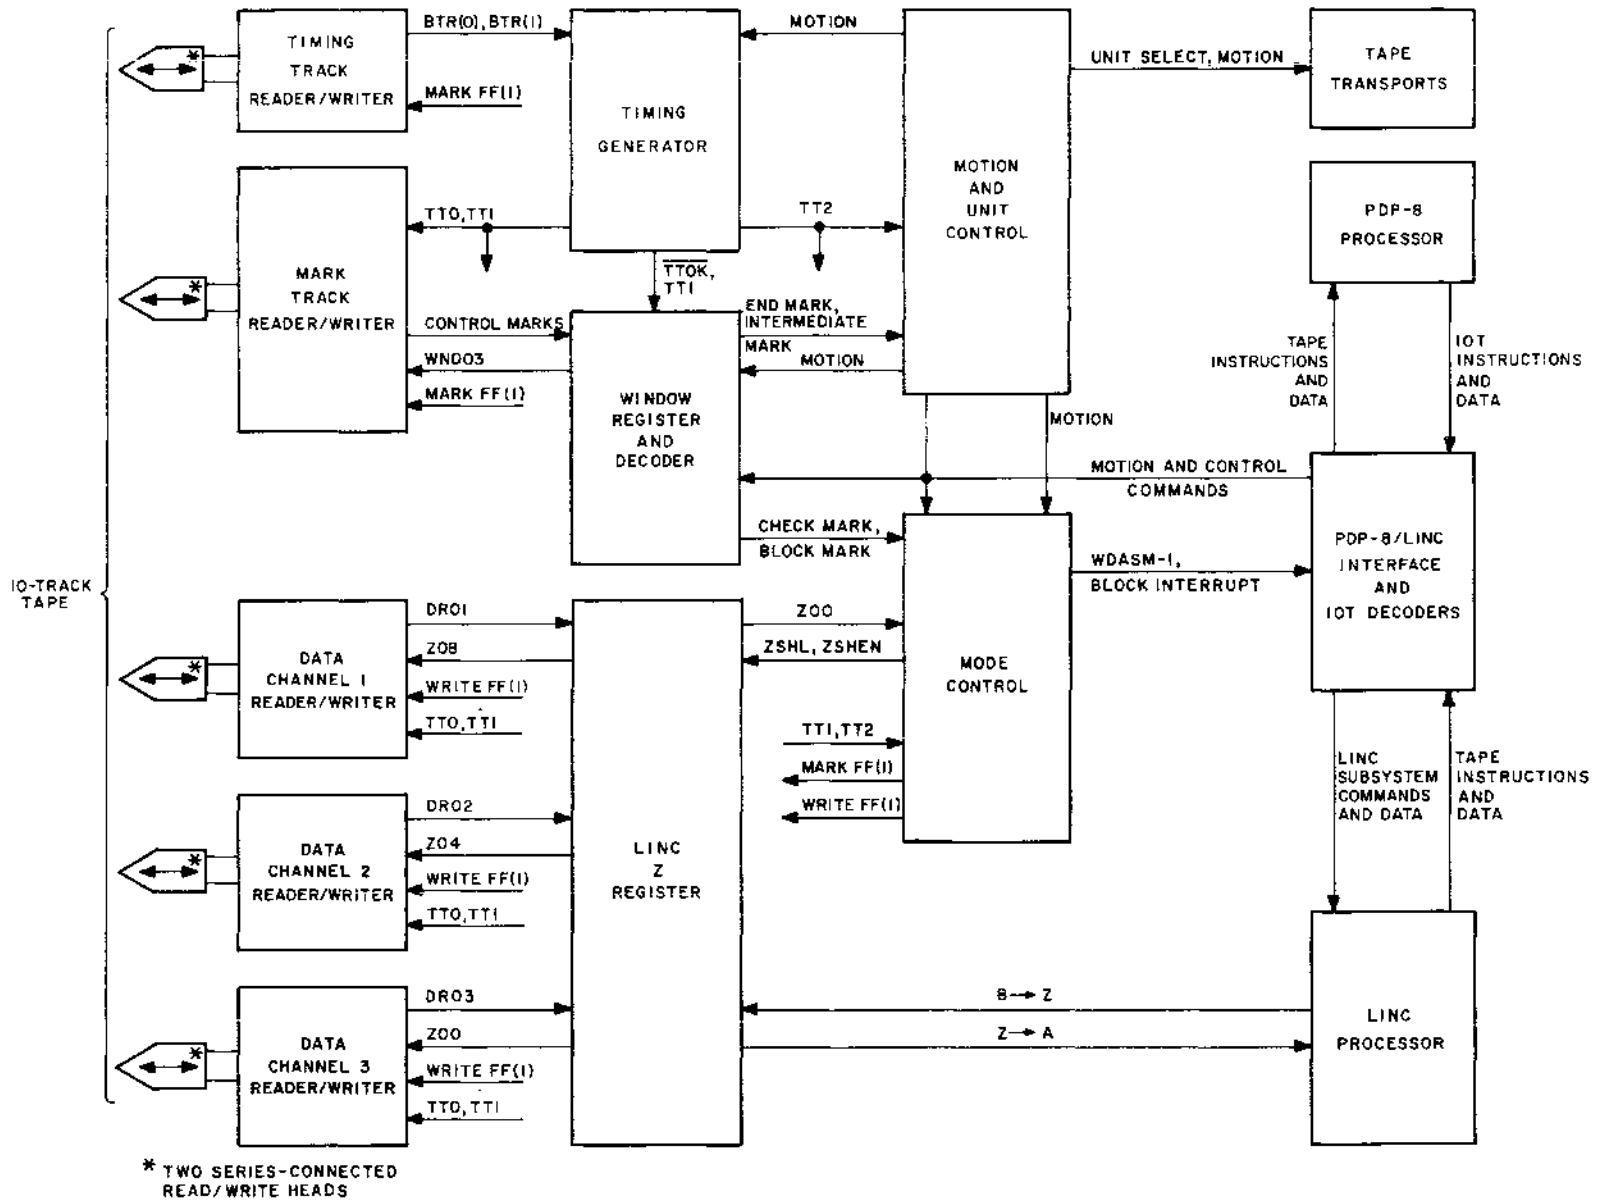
10-TRACK TAPE

*

TIMING TRACK READER/WRITER

BTR(0), BTR(1)

MARK FF(1)

TIMING GENERATOR

MOTION

UNIT SELECT, MOTION

TAPE TRANSPORTS

MOTION AND UNIT CONTROL

PDP-8 PROCESSOR

*

MARK TRACK READER/WRITER

TT0, TT1

TT2

$\overline{TTOK}$, TT1

CONTROL MARKS

END MARK, INTERMEDIATE MARK

WND03

MOTION

MARK FF(1)

WINDOW REGISTER AND DECODER

TAPE INSTRUCTIONS AND DATA

IOT INSTRUCTIONS AND DATA

MOTION

MOTION AND CONTROL COMMANDS

CHECK MARK, BLOCK MARK

WDASM-1, BLOCK INTERRUPT

PDP-8/LINC INTERFACE AND IOT DECODERS

*

DATA CHANNEL 1 READER/WRITER

DR01

Z08

WRITE FF(1)

TT0, TT1

Z00

ZSHL, ZSHEN

MODE CONTROL

TT1, TT2

MARK FF(1)

WRITE FF(1)

LINC SUBSYSTEM COMMANDS AND DATA

TAPE INSTRUCTIONS AND DATA

*

DATA CHANNEL 2 READER/WRITER

DR02

Z04

WRITE FF(1)

TT0, TT1

LINC Z REGISTER

*

DATA CHANNEL 3 READER/WRITER

DR03

Z00

WRITE FF(1)

TT0, TT1

B → Z

Z → A

LINC PROCESSOR

* TWO SERIES-CONNECTED READ/WRITE HEADS